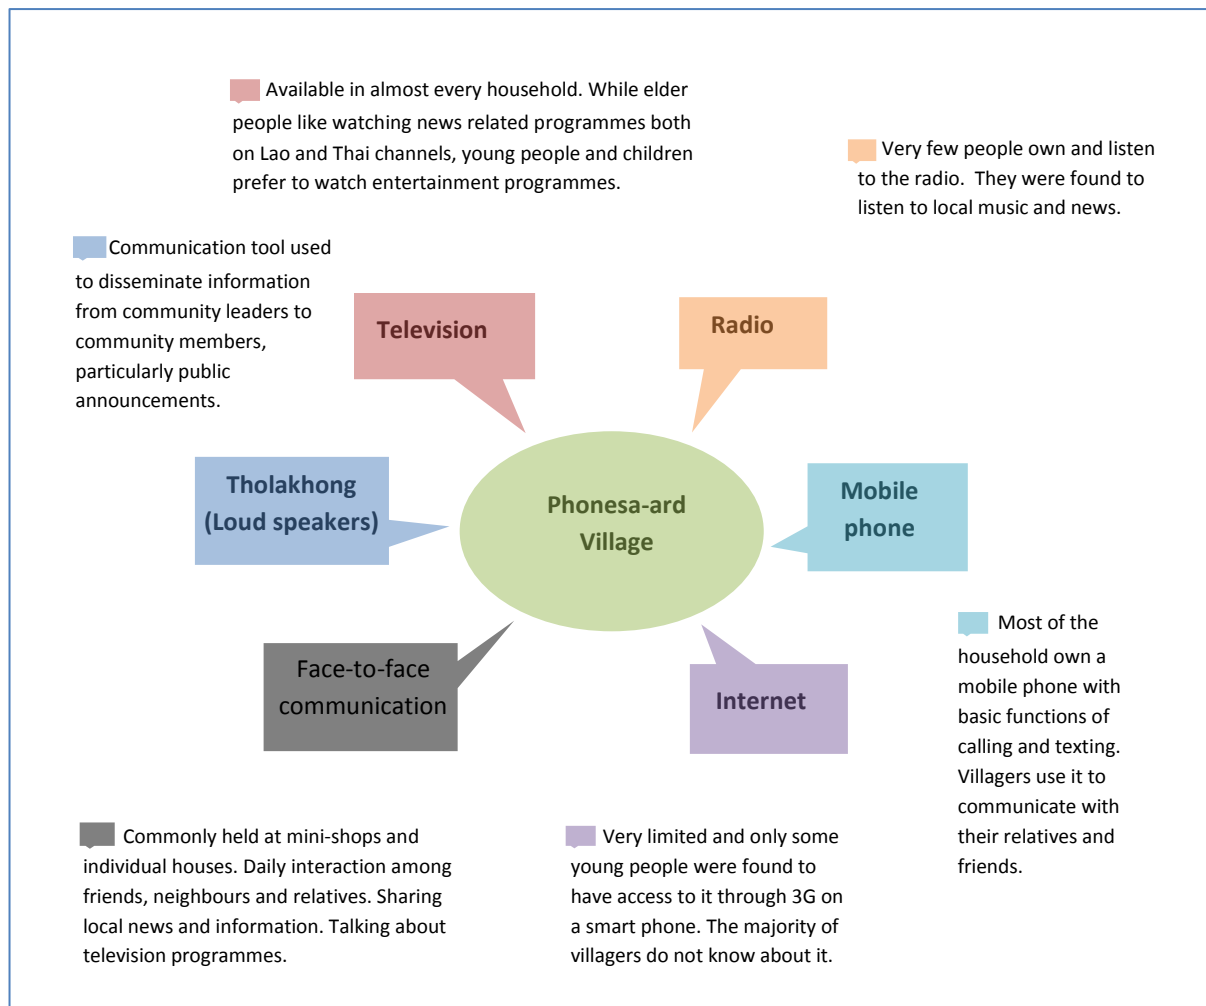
Available in almost every household. While elder people like watching news related programmes both on Lao and Thai channels, young people and children prefer to watch entertainment programmes.

Very few people own and listen to the radio. They were found to listen to local music and news.

Communication tool used to disseminate information from community leaders to community members, particularly public announcements.

Television

Radio

Tholakhong (Loud speakers)

Phonesa-ard Village

Mobile phone

Face-to-face communication

Internet

Most of the household own a mobile phone with basic functions of calling and texting. Villagers use it to communicate with their relatives and friends.

Commonly held at mini-shops and individual houses. Daily interaction among friends, neighbours and relatives. Sharing local news and information. Talking about television programmes.

Very limited and only some young people were found to have access to it through 3G on a smart phone. The majority of villagers do not know about it.